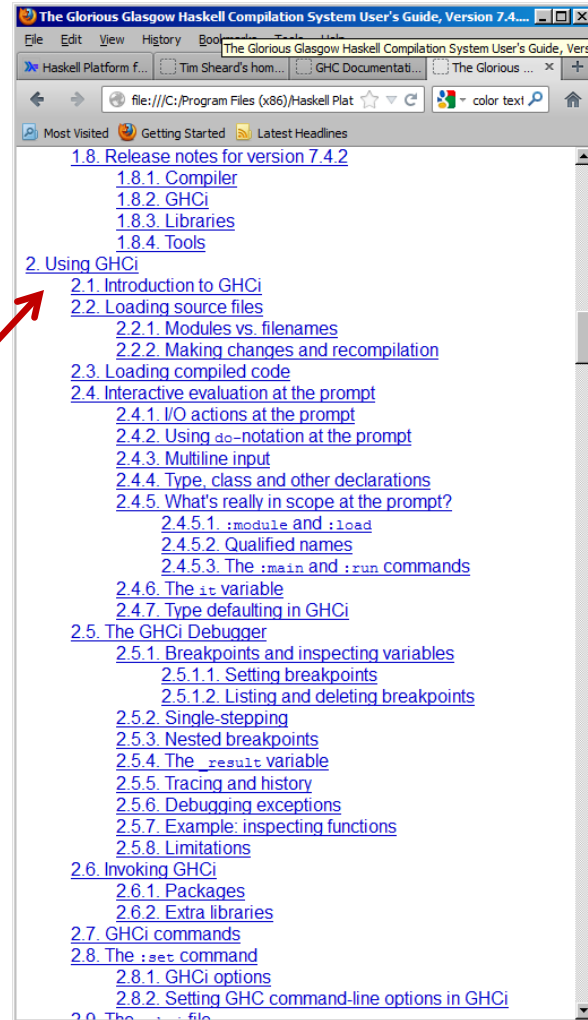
The Glorious Glasgow Haskell Compilation System User's Guide, Version 7.4....

File Edit View History Bookmarks Tools Help

The Glorious Glasgow Haskell Compilation System User's Guide, Vers

Haskell Platform f... | Tim Sheard's hom... | GHC Documentati... | The Glorious ... ×

file:///C:/Program Files (x86)/Haskell Plat

color text

Most Visited Getting Started Latest Headlines

1.8. Release notes for version 7.4.2
1.8.1. Compiler
1.8.2. GHCi
1.8.3. Libraries
1.8.4. Tools
2. Using GHCi
2.1. Introduction to GHCi
2.2. Loading source files
2.2.1. Modules vs. filenames
2.2.2. Making changes and recompilation
2.3. Loading compiled code
2.4. Interactive evaluation at the prompt
2.4.1. I/O actions at the prompt
2.4.2. Using do-notation at the prompt
2.4.3. Multiline input
2.4.4. Type, class and other declarations
2.4.5. What's really in scope at the prompt?
2.4.5.1. :module and :load
2.4.5.2. Qualified names
2.4.5.3. The :main and :run commands
2.4.6. The it variable
2.4.7. Type defaulting in GHCi
2.5. The GHCi Debugger
2.5.1. Breakpoints and inspecting variables
2.5.1.1. Setting breakpoints
2.5.1.2. Listing and deleting breakpoints
2.5.2. Single-stepping
2.5.3. Nested breakpoints
2.5.4. The _result variable
2.5.5. Tracing and history
2.5.6. Debugging exceptions
2.5.7. Example: inspecting functions
2.5.8. Limitations
2.6. Invoking GHCi
2.6.1. Packages
2.6.2. Extra libraries
2.7. GHCi commands
2.8. The :set command
2.8.1. GHCi options
2.8.2. Setting GHC command-line options in GHCi
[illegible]